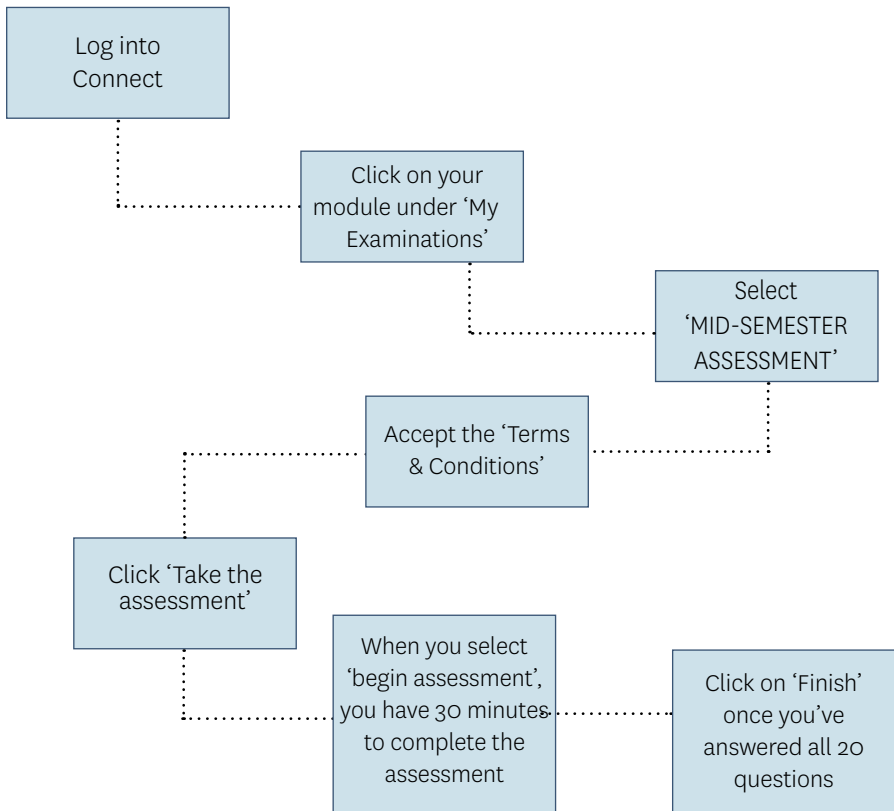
Log into Connect

Click on your module under 'My Examinations'

Select 'MID-SEMESTER ASSESSMENT'

Accept the 'Terms & Conditions'

Click 'Take the assessment'

When you select 'begin assessment', you have 30 minutes to complete the assessment

Click on 'Finish' once you've answered all 20 questions